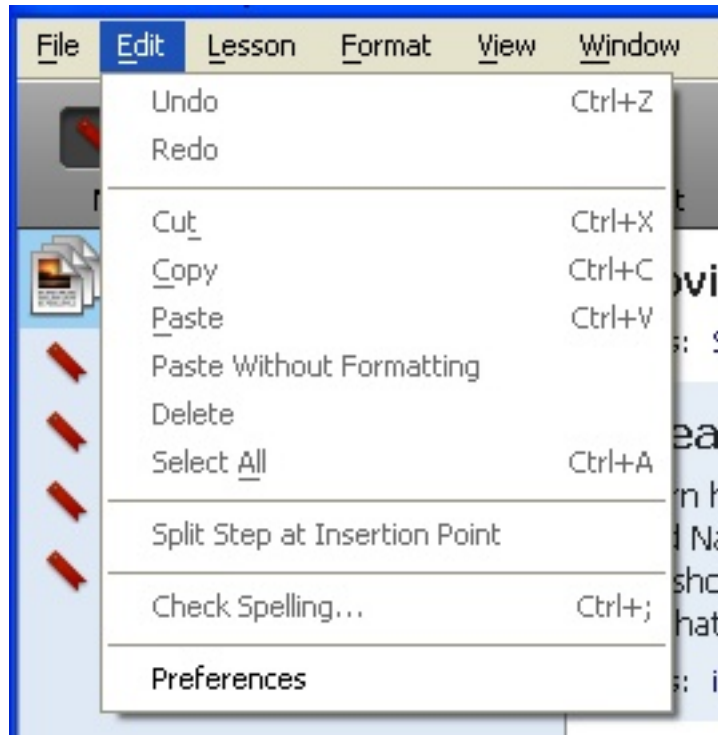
File Edit Lesson Format View Window

Undo Ctrl+Z
Redo

Cut Ctrl+X
Copy Ctrl+C
Paste Ctrl+V
Paste Without Formatting
Delete
Select All Ctrl+A

Split Step at Insertion Point

Check Spelling... Ctrl+;

Preferences